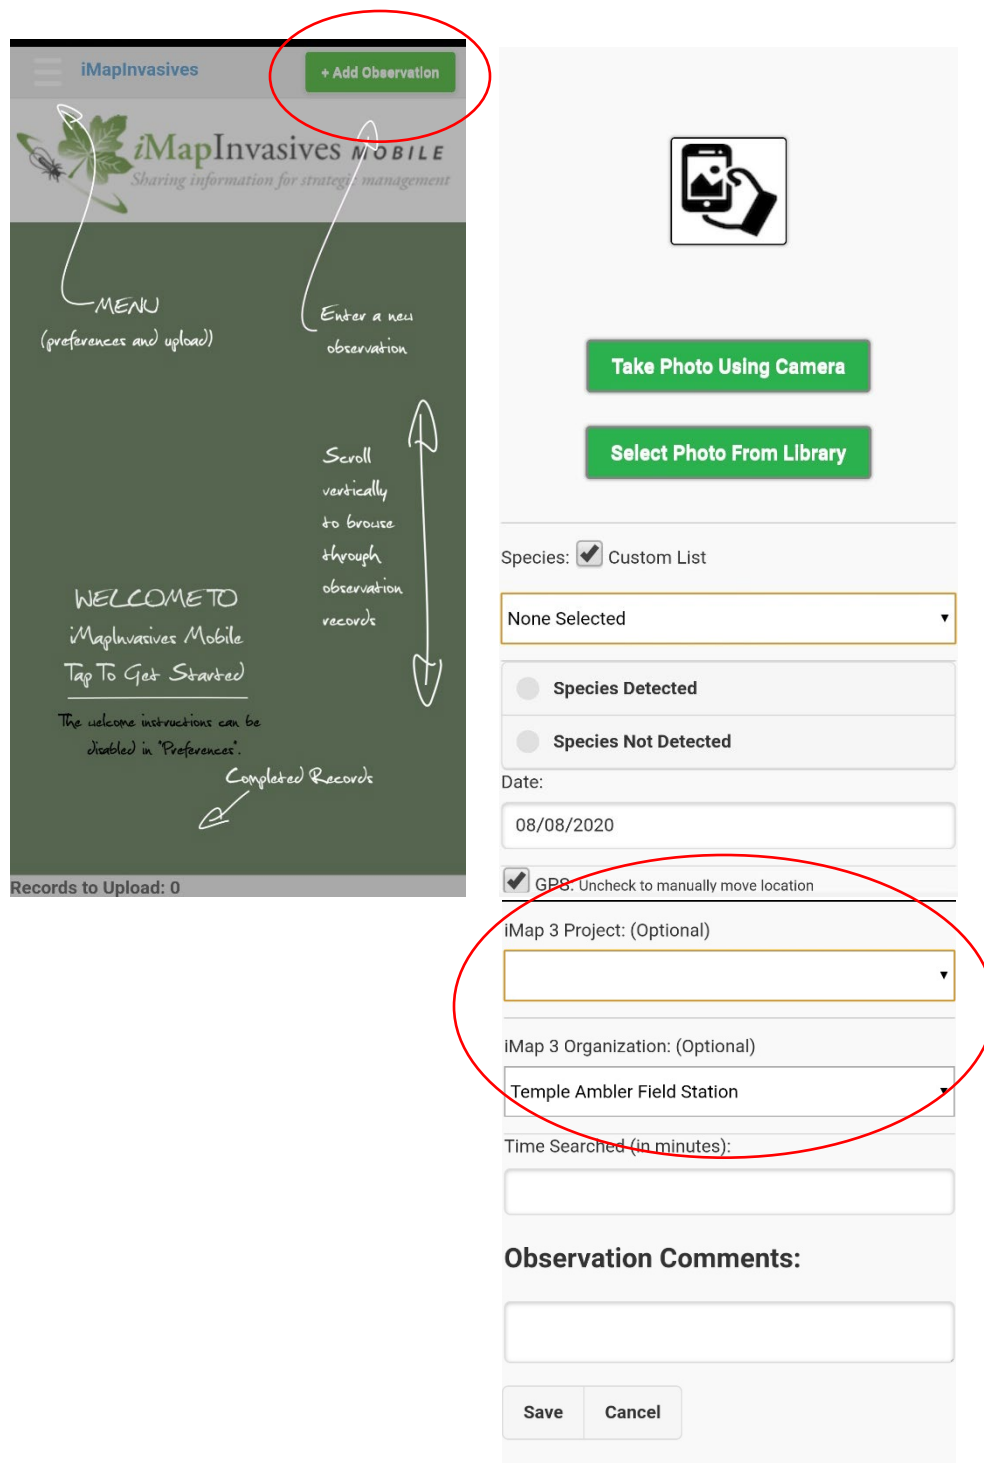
iMapInvasives

+ Add Observation

iMapInvasives MOBILE

Sharing information for strategic management

MENU
(preferences and upload)

Enter a new observation

Scroll vertically to browse through observation records

WELCOME TO
iMapInvasives Mobile
Tap To Get Started

The welcome instructions can be disabled in "Preferences".

Completed Records

Records to Upload: 0

Take Photo Using Camera

Select Photo From Library

Species: Custom List

None Selected

Species Detected

Species Not Detected

Date:

08/08/2020

GPS: Uncheck to manually move location

iMap 3 Project: (Optional)

iMap 3 Organization: (Optional)

Temple Ambler Field Station

Time Searched (in minutes):

Observation Comments:

Save

Cancel